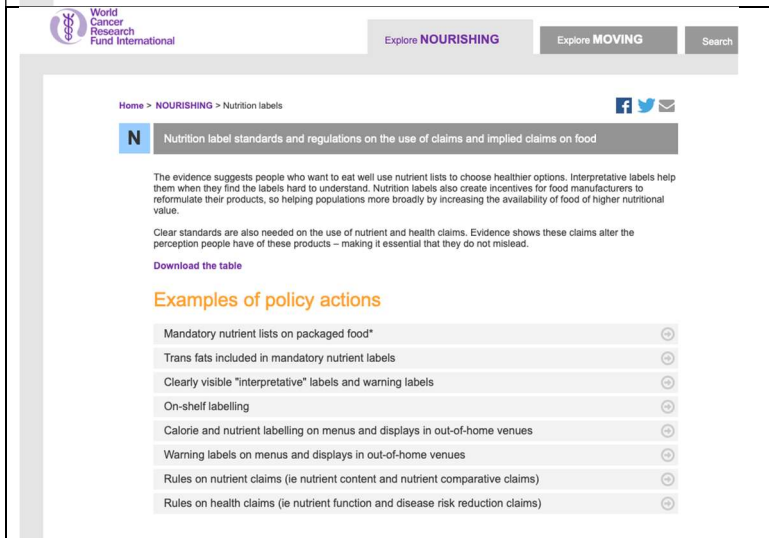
World Cancer Research Fund International

Explore NOURISHING

Explore MOVING

Search

Home > NOURISHING > Nutrition labels

N

Nutrition label standards and regulations on the use of claims and implied claims on food

The evidence suggests people who want to eat well use nutrient lists to choose healthier options. Interpretative labels help them when they find the labels hard to understand. Nutrition labels also create incentives for food manufacturers to reformulate their products, so helping populations more broadly by increasing the availability of food of higher nutritional value.

Clear standards are also needed on the use of nutrient and health claims. Evidence shows these claims alter the perception people have of these products – making it essential that they do not mislead.

Download the table

Examples of policy actions

Mandatory nutrient lists on packaged food*

Trans fats included in mandatory nutrient labels

Clearly visible "interpretative" labels and warning labels

On-shelf labelling

Calorie and nutrient labelling on menus and displays in out-of-home venues

Warning labels on menus and displays in out-of-home venues

Rules on nutrient claims (ie nutrient content and nutrient comparative claims)

Rules on health claims (ie nutrient function and disease risk reduction claims)